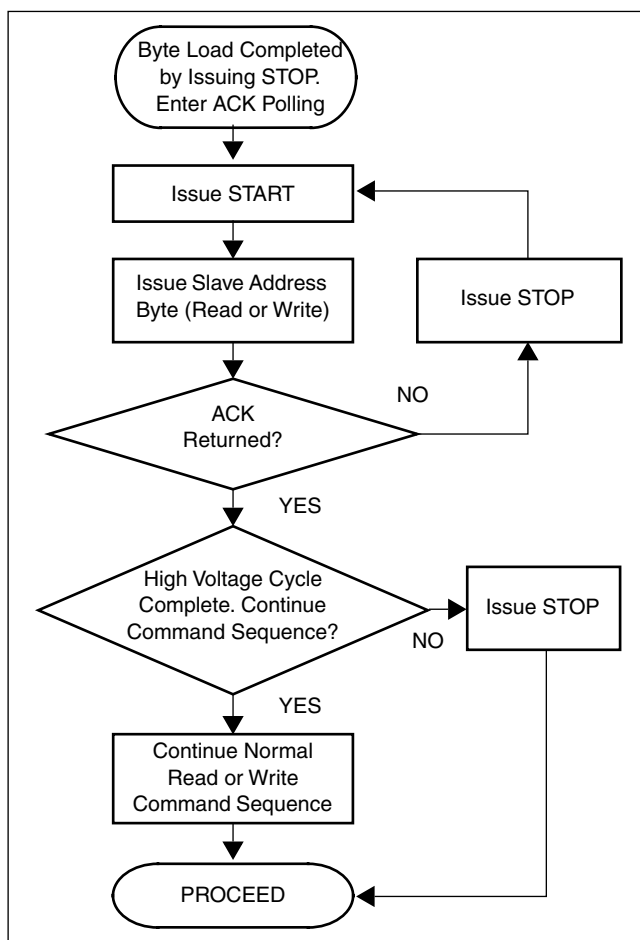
Byte Load Completed by Issuing STOP. Enter ACK Polling

Issue START

Issue Slave Address Byte (Read or Write)

Issue STOP

NO

ACK Returned?

YES

High Voltage Cycle Complete. Continue Command Sequence?

NO

Issue STOP

YES

Continue Normal Read or Write Command Sequence

PROCEED